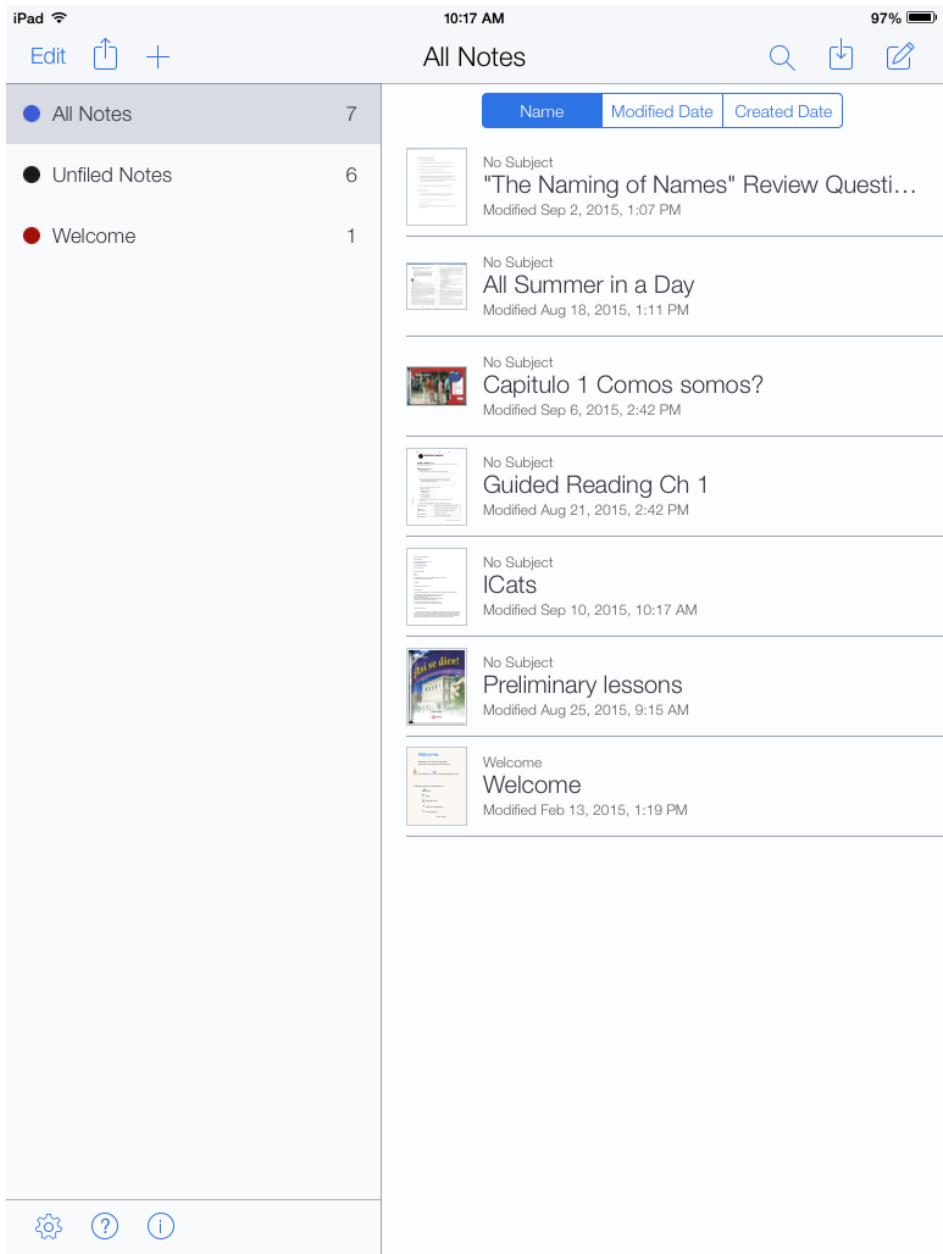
iPad 10:17 AM 97%

Edit All Notes

All Notes 7
Unfiled Notes 6
Welcome 1

Name | Modified Date | Created Date

No Subject
"The Naming of Names" Review Questi…
Modified Sep 2, 2015, 1:07 PM

No Subject
All Summer in a Day
Modified Aug 18, 2015, 1:11 PM

No Subject
Capitulo 1 Comos somos?
Modified Sep 6, 2015, 2:42 PM

No Subject
Guided Reading Ch 1
Modified Aug 21, 2015, 2:42 PM

No Subject
ICats
Modified Sep 10, 2015, 10:17 AM

No Subject
Preliminary lessons
Modified Aug 25, 2015, 9:15 AM

Welcome
Welcome
Modified Feb 13, 2015, 1:19 PM